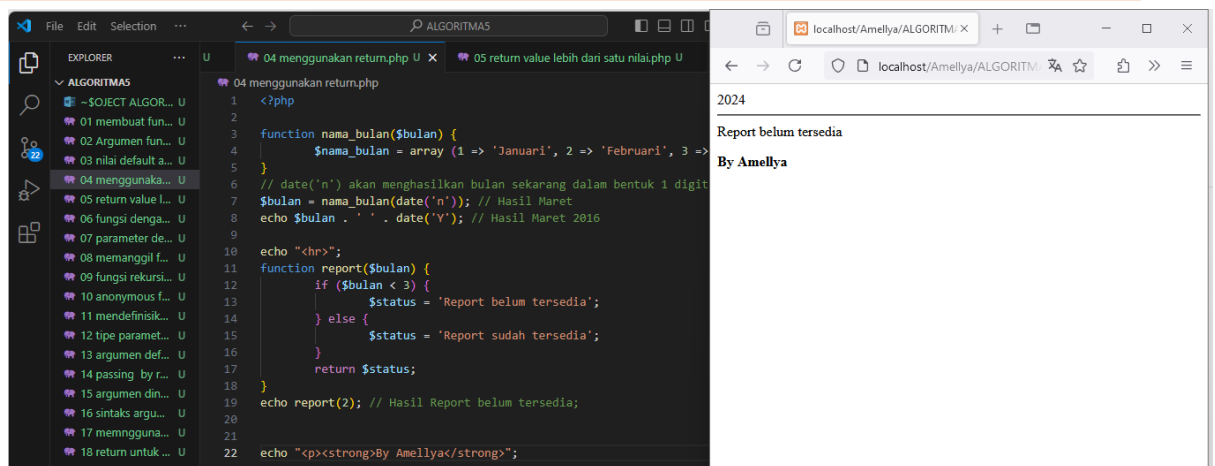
File Edit Selection ···
ALGORITMA5
EXPLORER ···
ALGORITMA5
~$OJECT ALGOR... U
01 membuat fun... U
02 Argumen fun... U
03 nilai default a... U
04 menggunaka... U
05 return value l... U
06 fungsi denga... U
07 parameter de... U
08 memanggil f... U
09 fungsi rekursi... U
10 anonymous f... U
11 mendefinisik... U
12 tipe paramet... U
13 argumen def... U
14 passing by r... U
15 argumen din... U
16 sintaks argu... U
17 memngguna... U
18 return untuk ... U

U
04 menggunakan return.php U ×
05 return value lebih dari satu nilai.php U
04 menggunakan return.php

1 <?php
2
3 function nama_bulan($bulan) {
4 $nama_bulan = array (1 => 'Januari', 2 => 'Februari', 3 =>
5 }
6 // date('n') akan menghasilkan bulan sekarang dalam bentuk 1 digit
7 $bulan = nama_bulan(date('n')); // Hasil Maret
8 echo $bulan . ' ' . date('Y'); // Hasil Maret 2016
9
10 echo "<hr>";
11 function report($bulan) {
12 if ($bulan < 3) {
13 $status = 'Report belum tersedia';
14 } else {
15 $status = 'Report sudah tersedia';
16 }
17 return $status;
18 }
19 echo report(2); // Hasil Report belum tersedia;
20
21
22 echo "<p><strong>By Amellya</strong>";

localhost/Amellya/ALGORITMA ×
localhost/Amellya/ALGORITMA

2024

Report belum tersedia

By Amellya